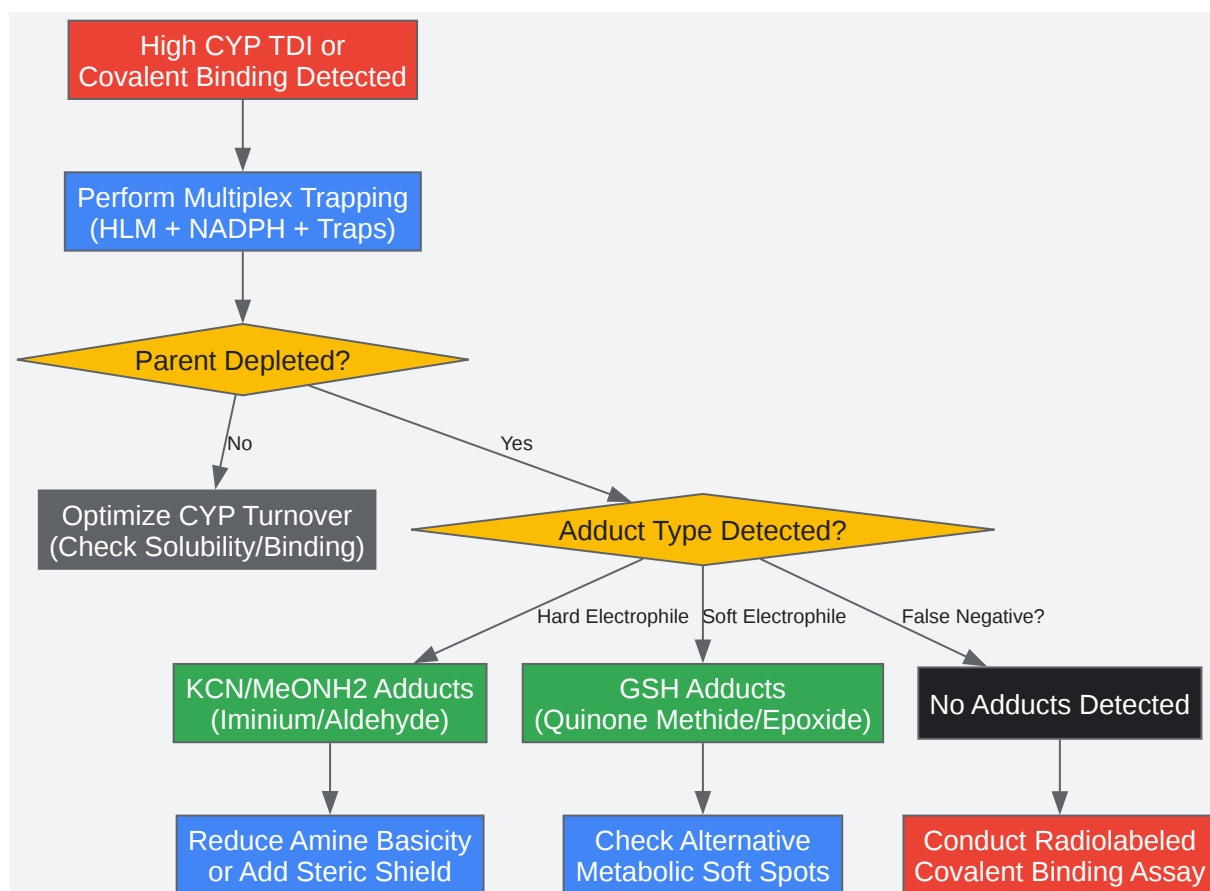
High CYP TDI or Covalent Binding Detected

Perform Multiplex Trapping (HLM + NADPH + Traps)

Parent Depleted?

No

Yes

Optimize CYP Turnover (Check Solubility/Binding)

Adduct Type Detected?

Hard Electrophile

Soft Electrophile

False Negative?

KCN/MeONH2 Adducts (Iminium/Aldehyde)

GSH Adducts (Quinone Methide/Epoxide)

No Adducts Detected

Reduce Amine Basicity or Add Steric Shield

Check Alternative Metabolic Soft Spots

Conduct Radiolabeled Covalent Binding Assay